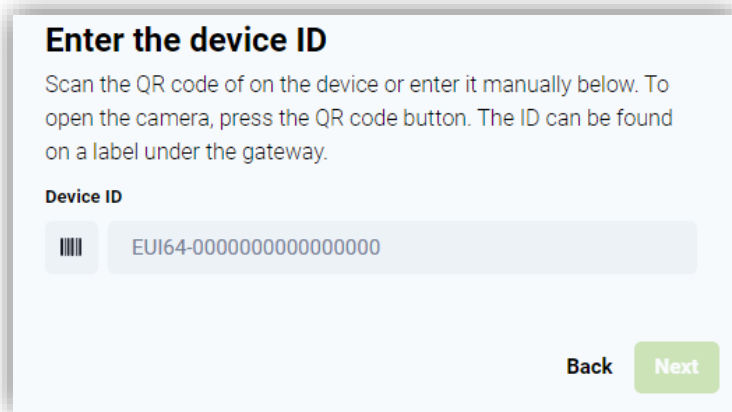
Enter the device ID

Scan the QR code of on the device or enter it manually below. To open the camera, press the QR code button. The ID can be found on a label under the gateway.

Device ID

EUI64-0000000000000000

Back Next